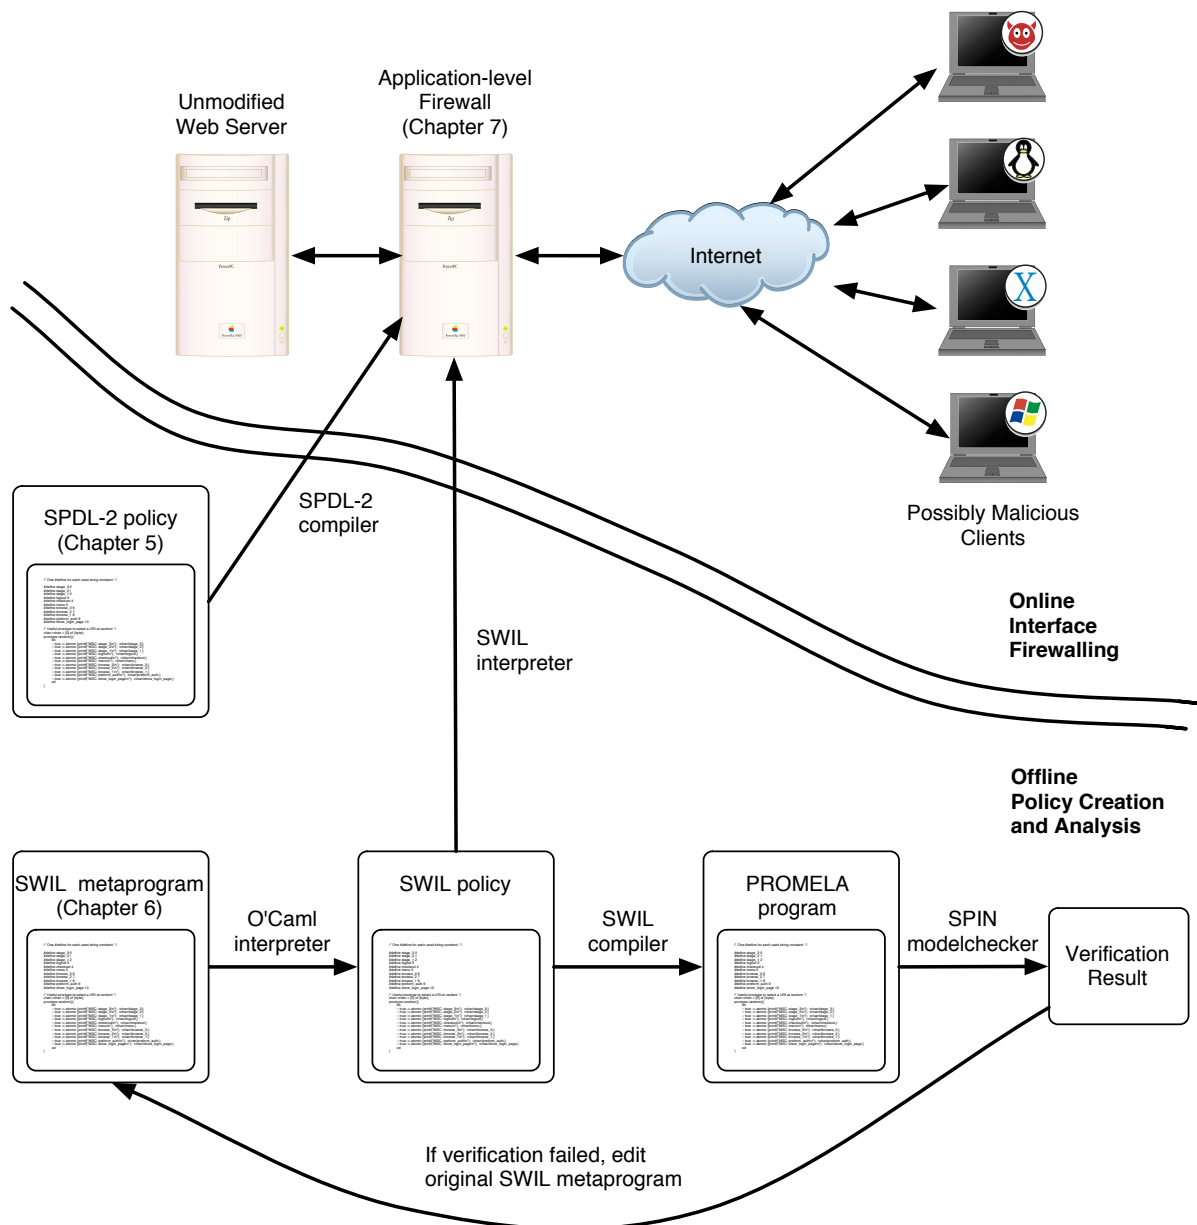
Unmodified Web Server

Application-level Firewall (Chapter 7)

Internet

Possibly Malicious Clients

SPDL-2 policy (Chapter 5)

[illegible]

SPDL-2 compiler

SWIL interpreter

Online Interface Firewalling

Offline Policy Creation and Analysis

SWIL metaprogram (Chapter 6)

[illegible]

O'Caml interpreter

SWIL policy

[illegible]

SWIL compiler

PROMELA program

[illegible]

SPIN modelchecker

Verification Result

If verification failed, edit original SWIL metaprogram